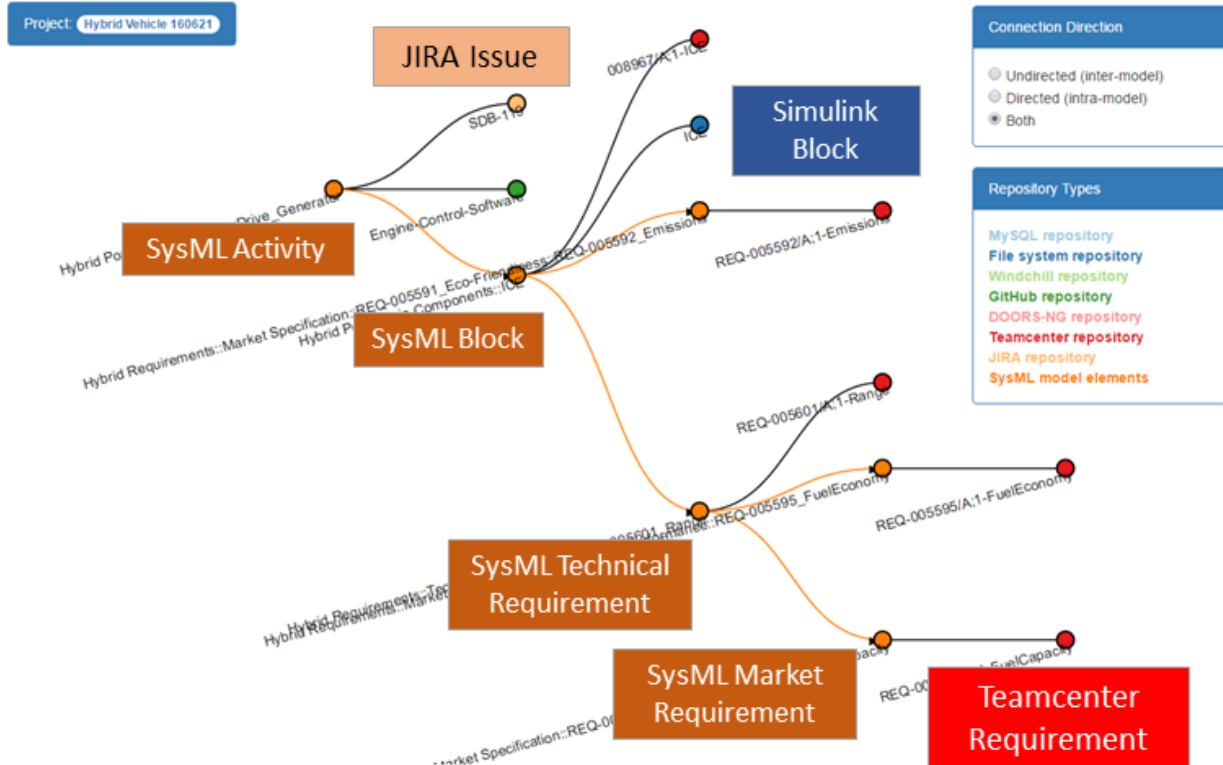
Project: Hybrid Vehicle 160621

JIRA Issue

Simulink Block

Connection Direction

Undirected (inter-model)
Directed (intra-model)
Both

Repository Types

MySQL repository
File system repository
Windchill repository
GitHub repository
DOORS-NG repository
Teamcenter repository
JIRA repository
SysML model elements

008967/A;1-ICE

SDB-113

ICE

Drive_Generator

Engine-Control-Software

SysML Activity

Hybrid Po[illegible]

REQ-005592/A;1-Emissions

Hybrid Requirements::Market Specification::REQ-005591_Eco-Friendliness::REQ-005592_Emissions

Hybrid P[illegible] Components::ICE

SysML Block

REQ-005601/A;1-Range

REQ-005595/A;1-FuelEconomy

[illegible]005601_Range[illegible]::REQ-005595_FuelEconomy

SysML Technical Requirement

Hybrid Requirements::Te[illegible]

Hybrid Requirements::Market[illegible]

SysML Market Requirement

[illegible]Capacity

REQ-00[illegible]-FuelCapacity

Teamcenter Requirement

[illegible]Market Specification::REQ-00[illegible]